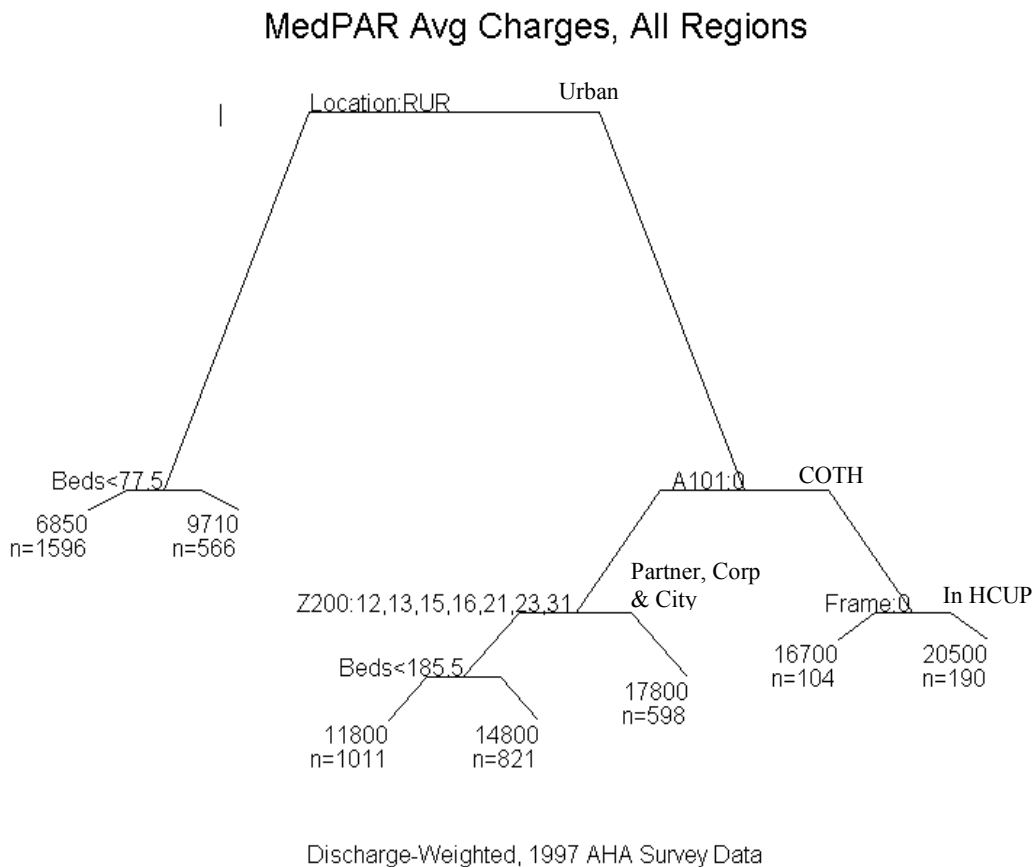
MedPAR Avg Charges, All Regions

|

Location:RUR

Urban

Beds<77.5

6850
n=1596

9710
n=566

A101:0

COTH

Partner, Corp & City

Z200:12,13,15,16,21,23,31

Beds<185.5

11800
n=1011

14800
n=821

17800
n=598

Frame:0

In HCUP

16700
n=104

20500
n=190

Discharge-Weighted, 1997 AHA Survey Data